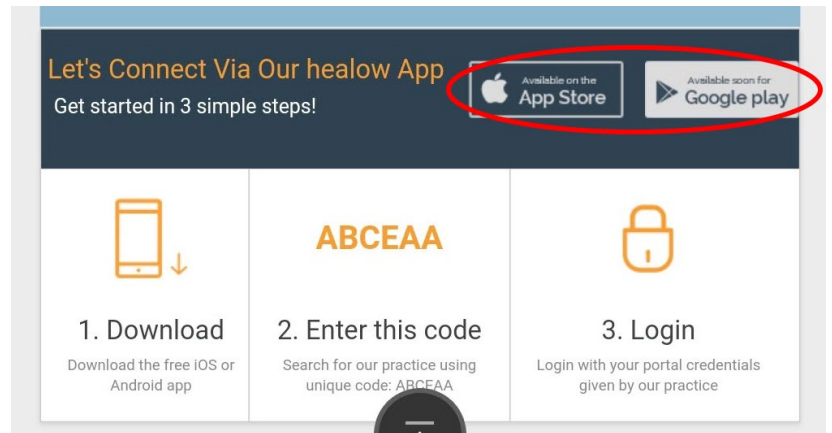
Let's Connect Via Our healow App
Get started in 3 simple steps!

Available on the App Store

Available soon for Google play

ABCEAA

1. Download
Download the free iOS or Android app

2. Enter this code
Search for our practice using unique code: ABCEAA

3. Login
Login with your portal credentials given by our practice